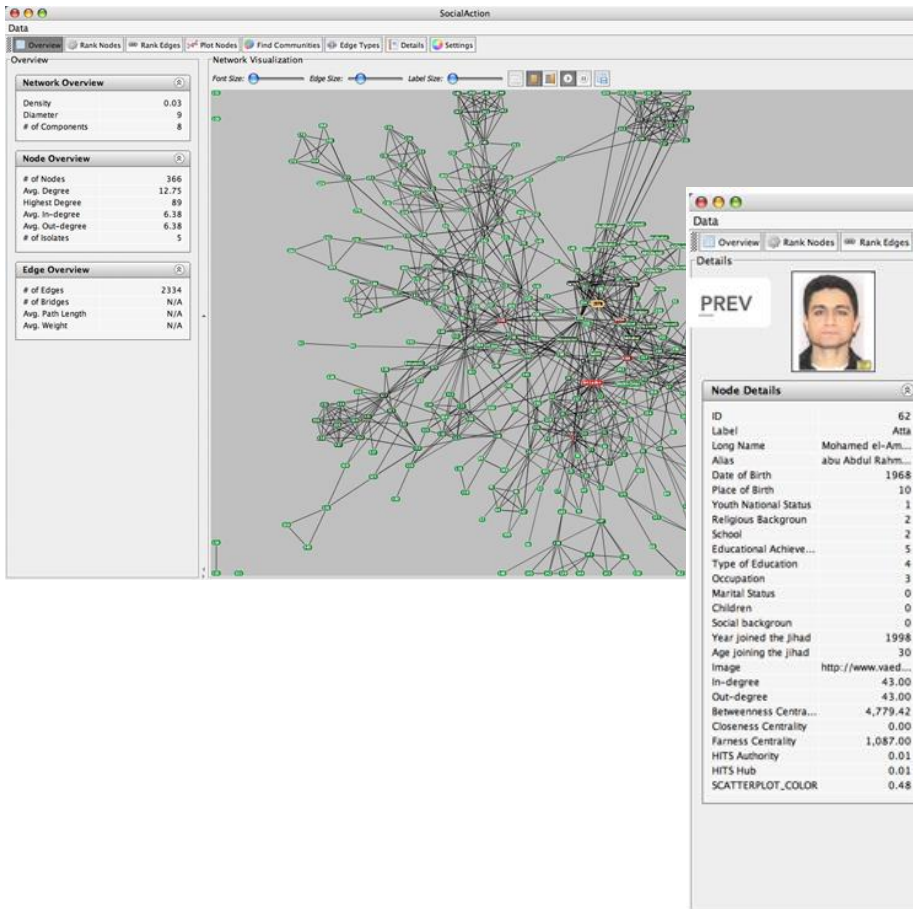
SocialAction

Data

Overview | Rank Nodes | Rank Edges | Plot Nodes | Find Communities | Edge Types | Details | Settings

Overview

Network Overview

| | |
|---|---|
| Density | 0.03 |
| Diameter | 9 |
| # of Components | 8 |

Node Overview

| | |
|---|---|
| # of Nodes | 366 |
| Avg. Degree | 12.75 |
| Highest Degree | 89 |
| Avg. In-degree | 6.38 |
| Avg. Out-degree | 6.38 |
| # of Isolates | 5 |

Edge Overview

| | |
|---|---|
| # of Edges | 2334 |
| # of Bridges | N/A |
| Avg. Path Length | N/A |
| Avg. Weight | N/A |

Network Visualization

Font Size: Edge Size: Label Size:

Data

Overview | Rank Nodes | Rank Edges

Details

PREV

Node Details

| | |
|---|---|
| ID | 62 |
| Label | Atta |
| Long Name | Mohamed el-Am... |
| Alias | abu Abdul Rahm... |
| Date of Birth | 1968 |
| Place of Birth | 10 |
| Youth National Status | 1 |
| Religious Backgroun | 2 |
| School | 2 |
| Educational Achieve... | 5 |
| Type of Education | 4 |
| Occupation | 3 |
| Marital Status | 0 |
| Children | 0 |
| Social backgroun | 0 |
| Year joined the Jihad | 1998 |
| Age joining the jihad | 30 |
| Image | http://www.vaed... |
| In-degree | 43.00 |
| Out-degree | 43.00 |
| Betweenness Centra... | 4,779.42 |
| Closeness Centrality | 0.00 |
| Farness Centrality | 1,087.00 |
| HITS Authority | 0.01 |
| HITS Hub | 0.01 |
| SCATTERPLOT_COLOR | 0.48 |